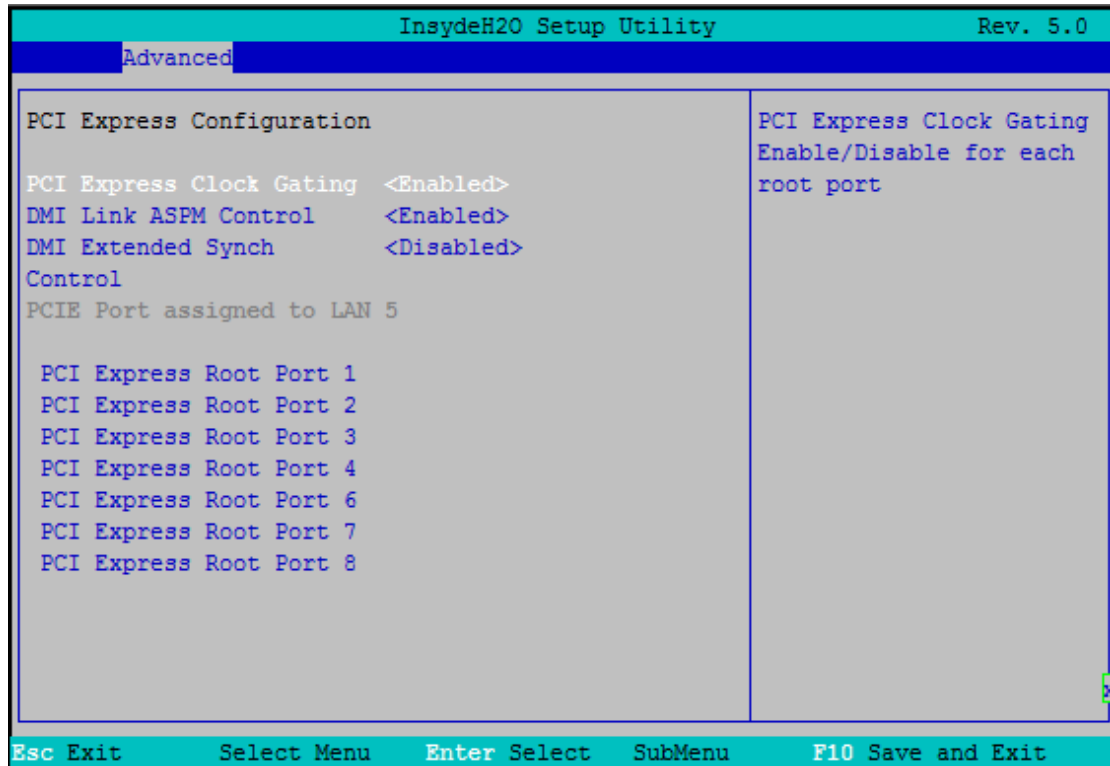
InsydeH2O Setup Utility Rev. 5.0

Advanced

PCI Express Configuration

PCI Express Clock Gating <Enabled>
DMI Link ASPM Control <Enabled>
DMI Extended Synch Control <Disabled>
PCIE Port assigned to LAN 5

PCI Express Root Port 1
PCI Express Root Port 2
PCI Express Root Port 3
PCI Express Root Port 4
PCI Express Root Port 6
PCI Express Root Port 7
PCI Express Root Port 8

PCI Express Clock Gating Enable/Disable for each root port

Esc Exit Select Menu Enter Select SubMenu F10 Save and Exit